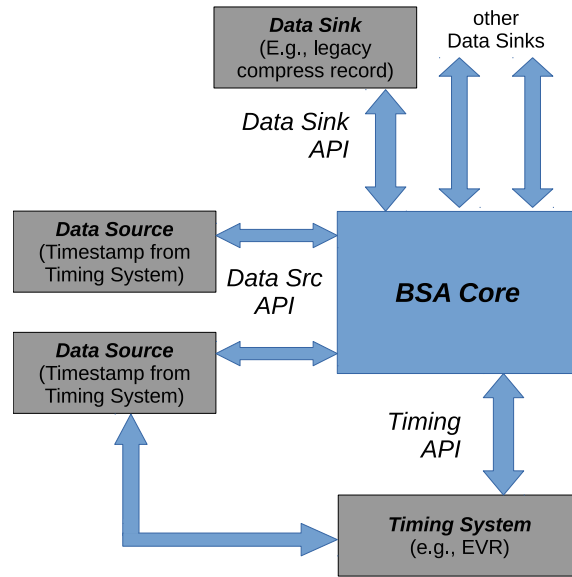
Data Sink
(E.g., legacy compress record)

other
Data Sinks

Data Sink
API

Data Source
(Timestamp from Timing System)

Data Src
API

BSA Core

Data Source
(Timestamp from Timing System)

Timing
API

Timing System
(e.g., EVR)